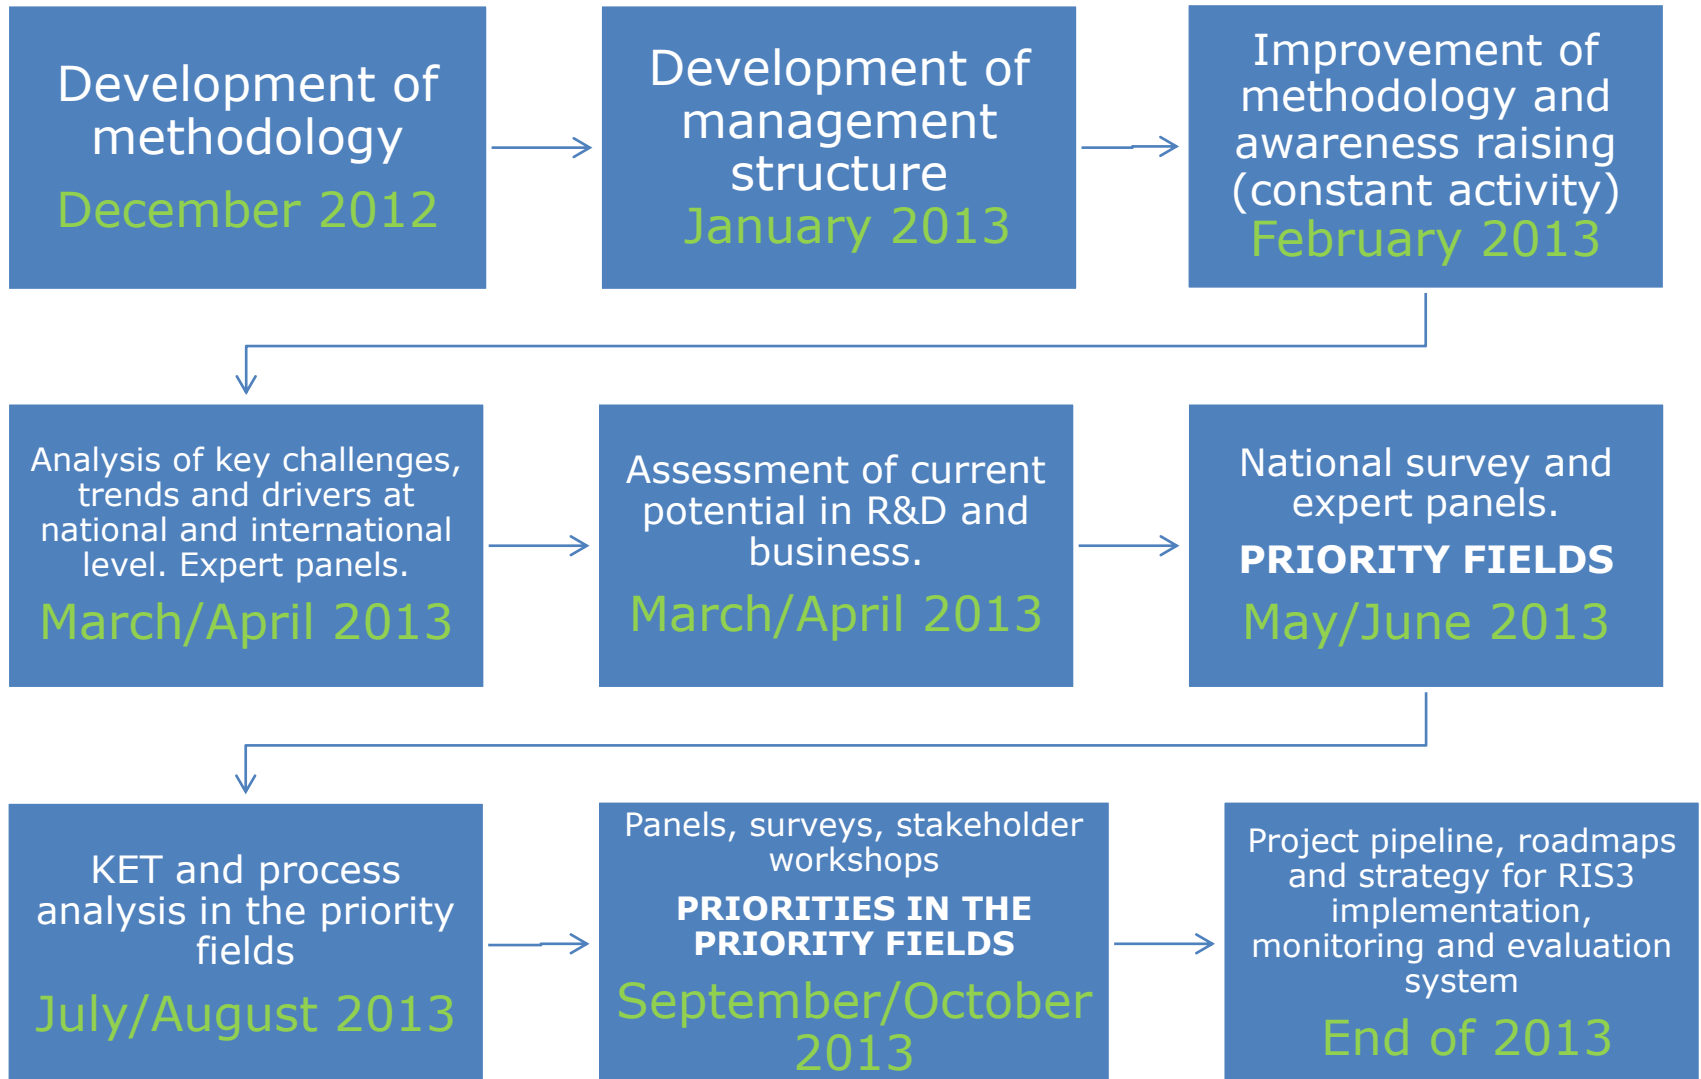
Development of methodology
December 2012

Development of management structure
January 2013

Improvement of methodology and awareness raising (constant activity)
February 2013

Analysis of key challenges, trends and drivers at national and international level. Expert panels.
March/April 2013

Assessment of current potential in R&D and business.
March/April 2013

National survey and expert panels.
PRIORITY FIELDS
May/June 2013

KET and process analysis in the priority fields
July/August 2013

Panels, surveys, stakeholder workshops
PRIORITIES IN THE PRIORITY FIELDS
September/October 2013

Project pipeline, roadmaps and strategy for RIS3 implementation, monitoring and evaluation system
End of 2013